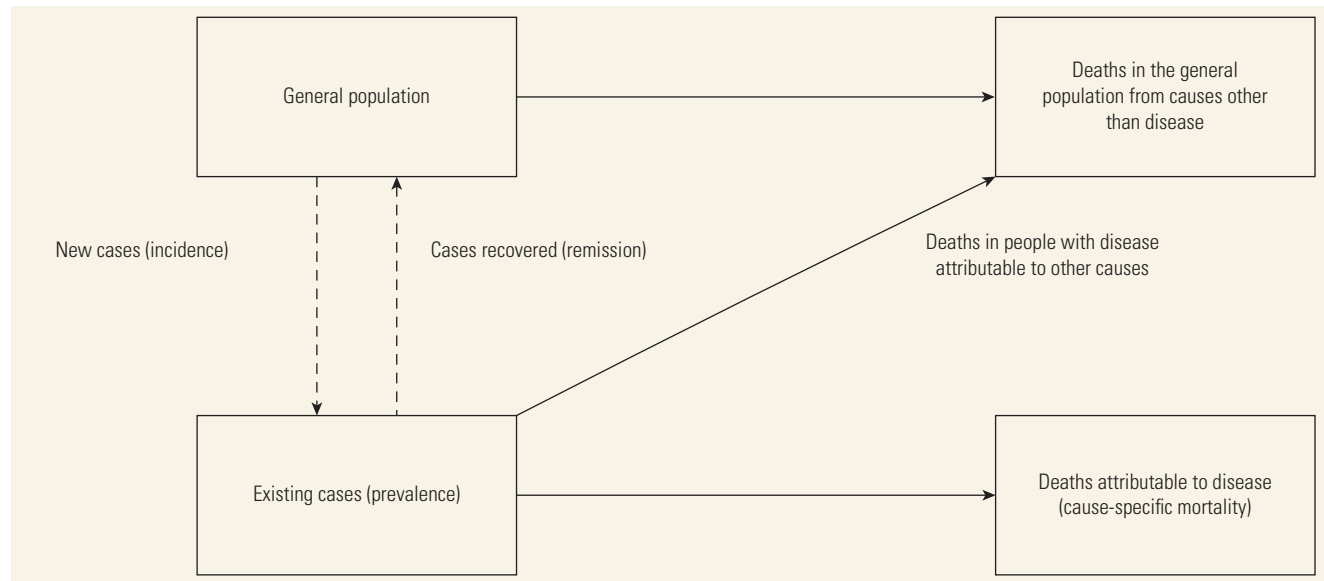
General population

Deaths in the general population from causes other than disease

New cases (incidence)

Cases recovered (remission)

Deaths in people with disease attributable to other causes

Existing cases (prevalence)

Deaths attributable to disease (cause-specific mortality)